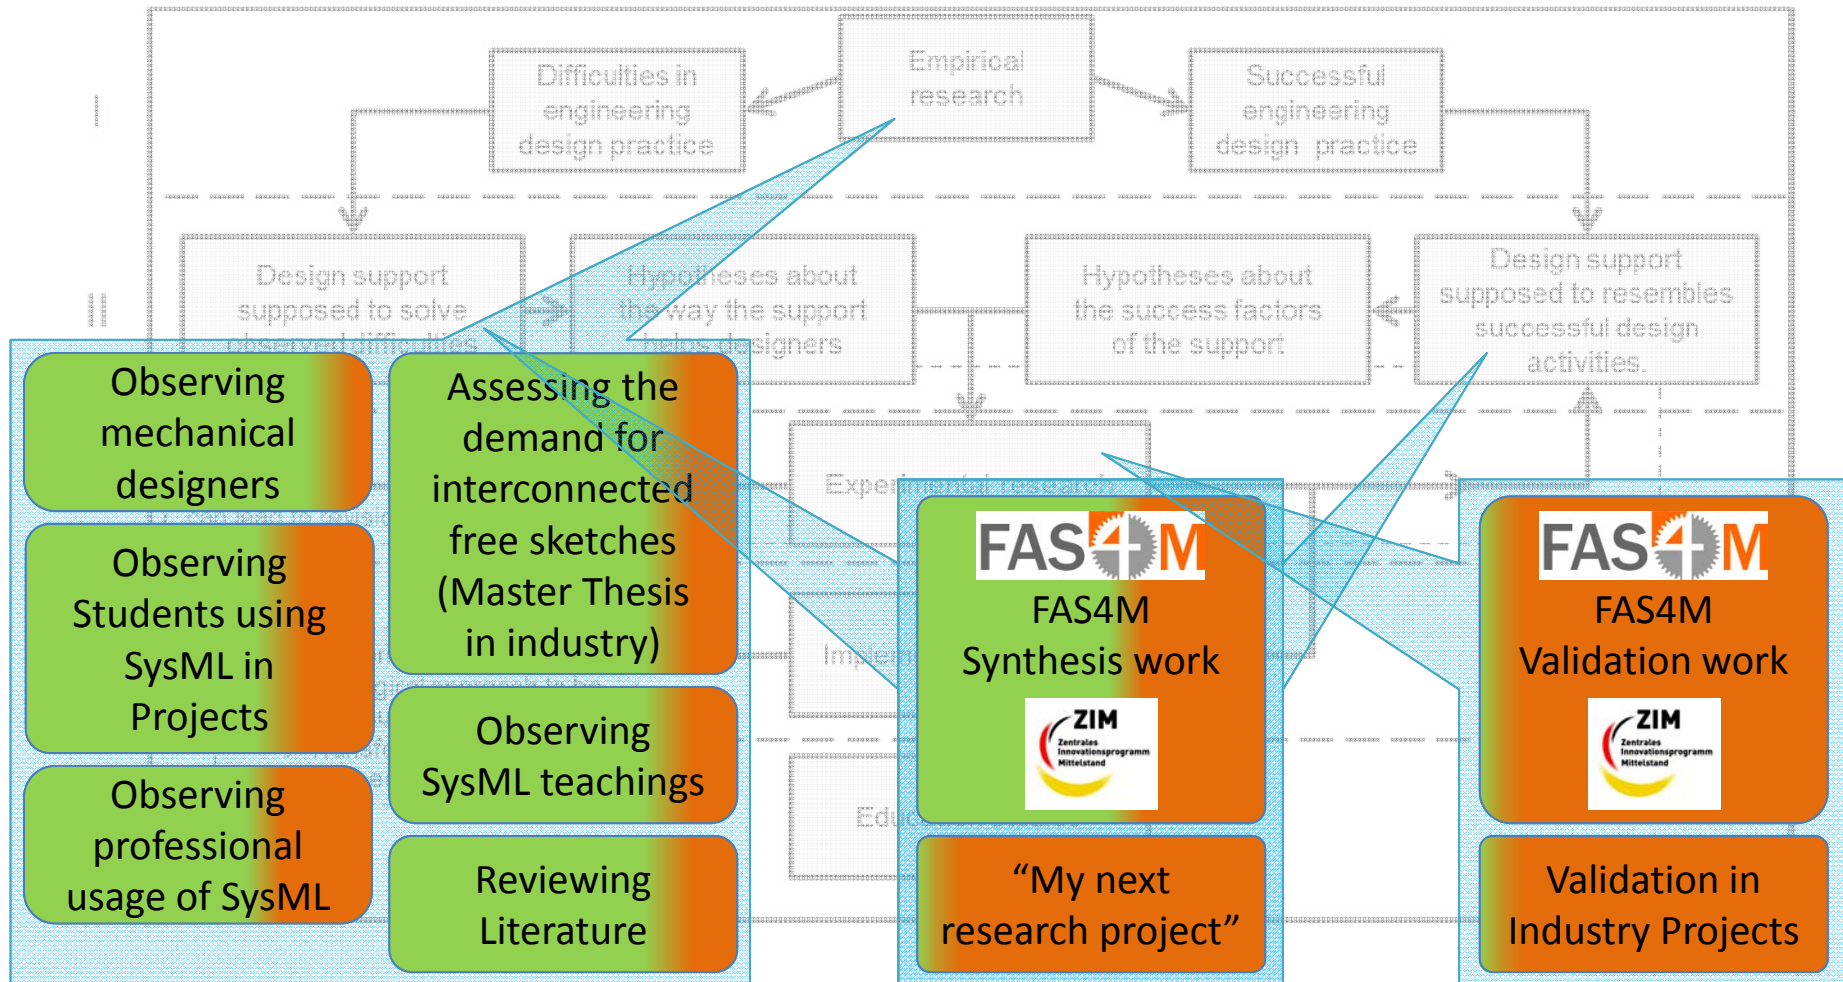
I

Difficulties in engineering design practice

Empirical research

Successful engineering design practice

II

Design support supposed to solve observed difficulties

Hypotheses about the way the support helps designers

Hypotheses about the success factors of the support

Design support supposed to resembles successful design activities.

Experimental research

Impl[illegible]

Edu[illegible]

Observing mechanical designers

Observing Students using SysML in Projects

Observing professional usage of SysML

Assessing the demand for interconnected free sketches (Master Thesis in industry)

Observing SysML teachings

Reviewing Literature

FAS4M

FAS4M Synthesis work

ZIM Zentrales Innovationsprogramm Mittelstand

"My next research project"

FAS4M

FAS4M Validation work

ZIM Zentrales Innovationsprogramm Mittelstand

Validation in Industry Projects